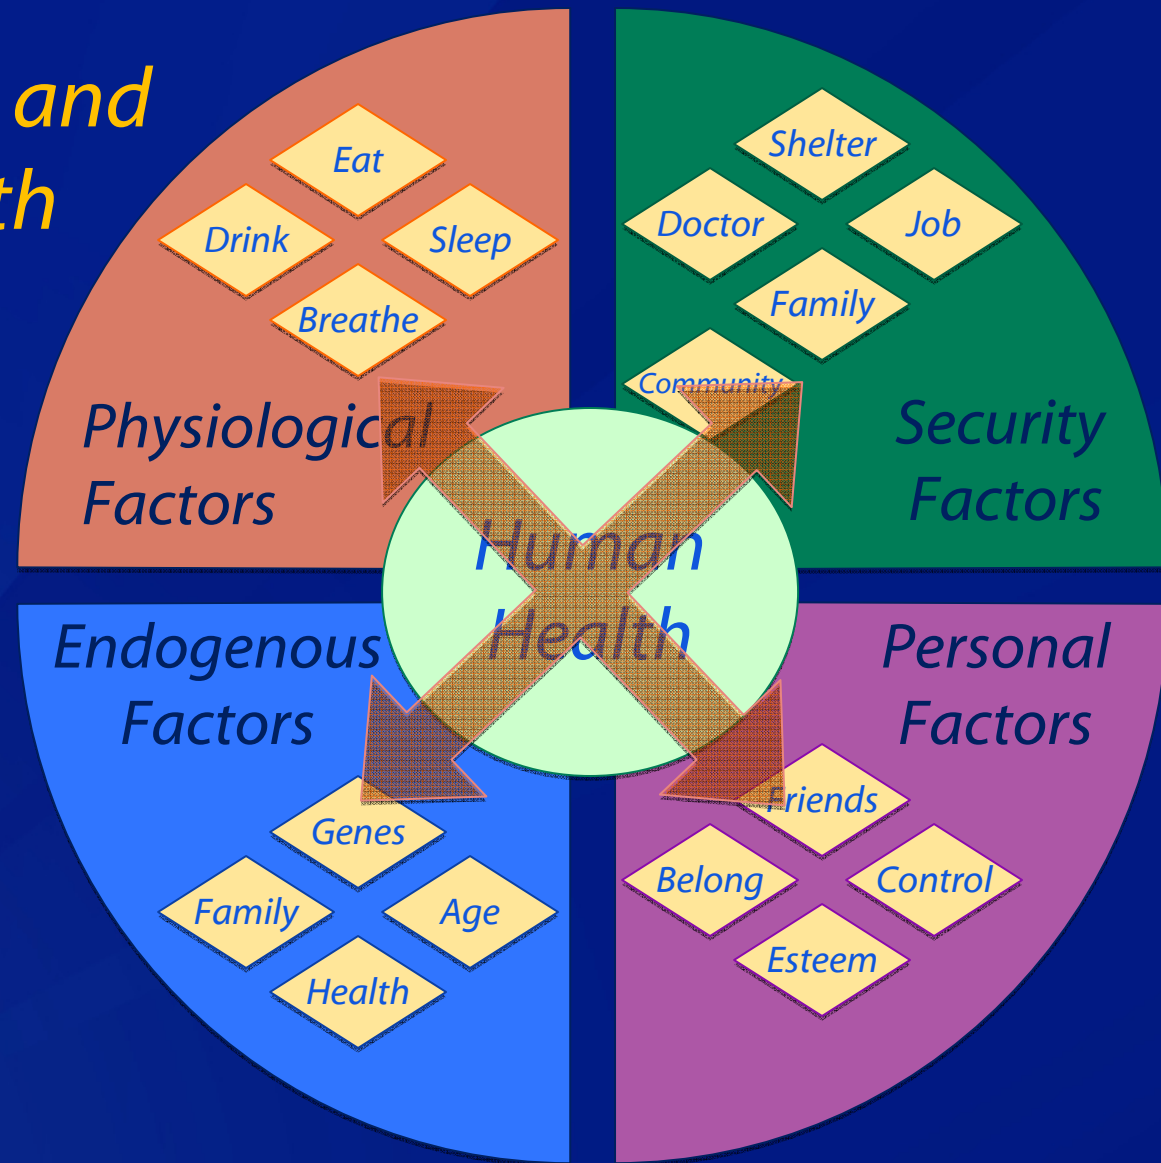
and
th

Eat
Drink
Sleep
Breathe

Physiological Factors

Shelter
Doctor
Job
Family
Community

Security Factors

Human Health

Endogenous Factors

Genes
Family
Age
Health

Personal Factors

Friends
Belong
Control
Esteem